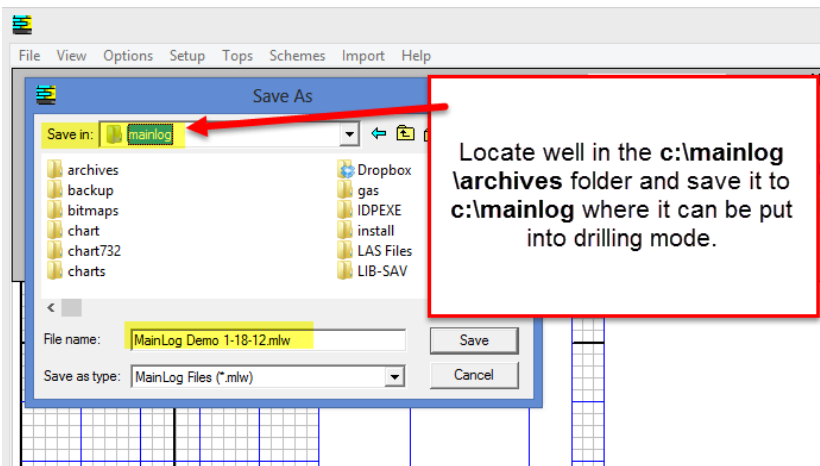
File View Options Setup Tops Schemes Import Help

Save As

Save in: mainlog

archives
backup
bitmaps
chart
chart732
charts

Dropbox
gas
IDPEXE
install
LAS Files
LIB-SAV

File name: MainLog Demo 1-18-12.mlw

Save as type: MainLog Files (*.mlw)

Save

Cancel

Locate well in the **c:\mainlog \archives** folder and save it to **c:\mainlog** where it can be put into drilling mode.